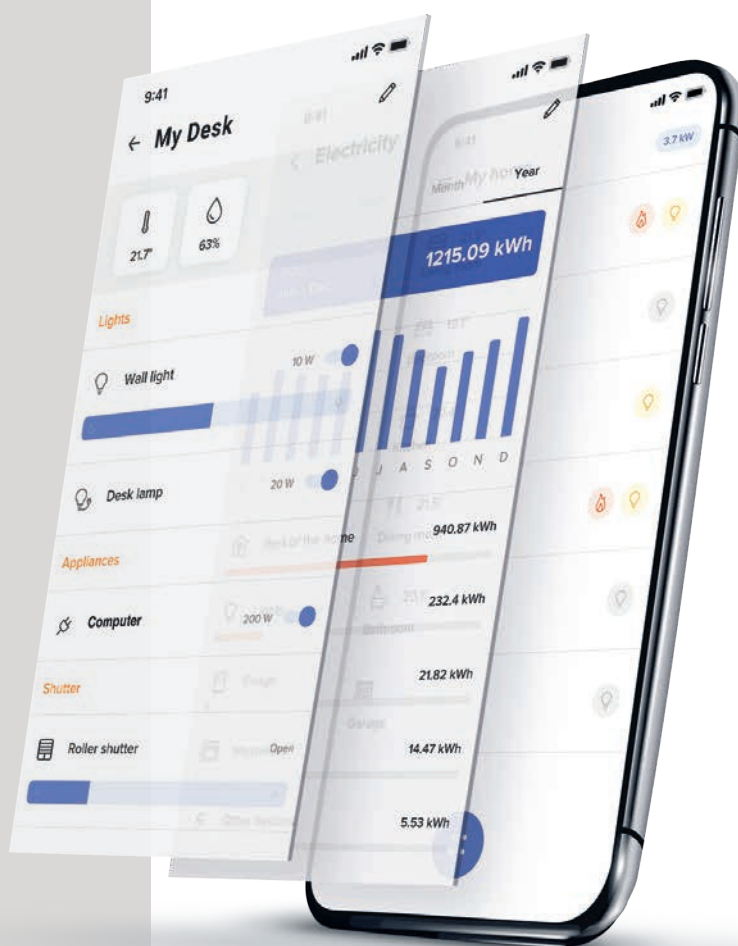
9:41

My Desk

21.7°

63%

Lights

Wall light

10 W

Desk lamp

20 W

Appliances

Computer

200 W

Shutter

Roller shutter

Open

Electricity

Month

Year

1215.09 kWh

J A S O N D

940.87 kWh

232.4 kWh

21.82 kWh

14.47 kWh

5.53 kWh

Bedroom

Garage

3.7 kW